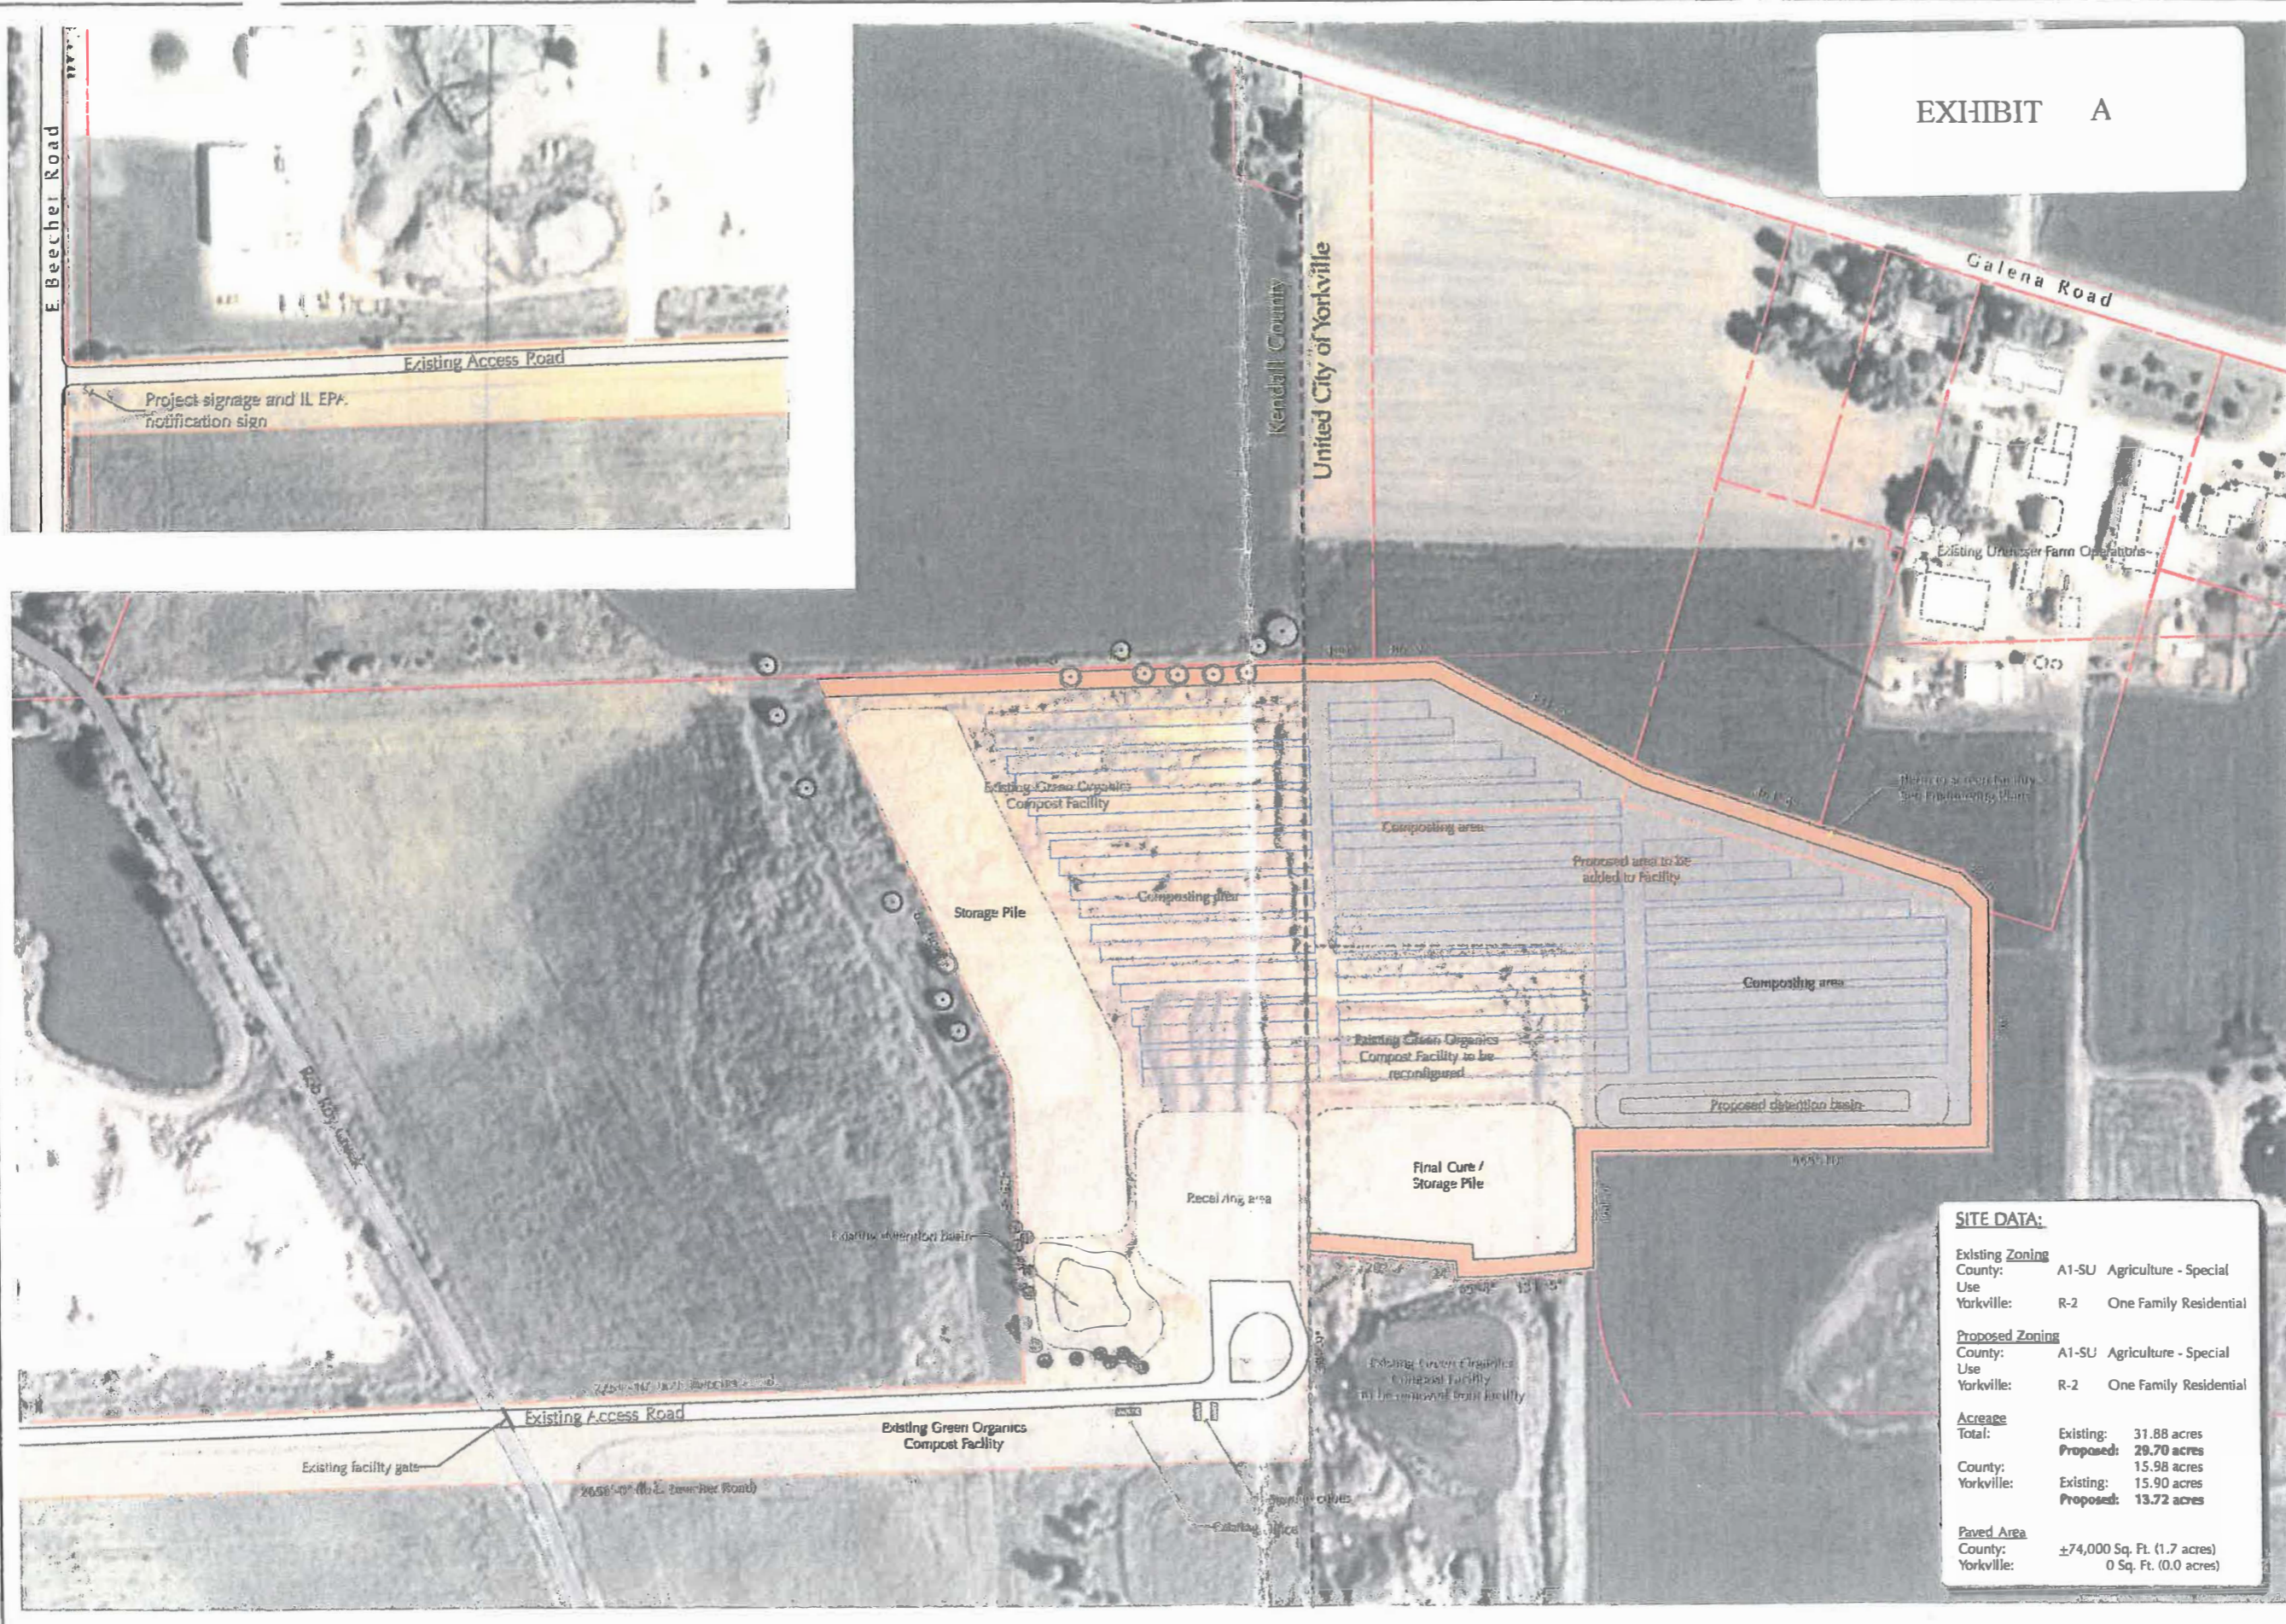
EXHIBIT A

E. Beecher Road

Existing Access Road

Project signage and IL EPA notification sign

Kendall County

United City of Yorkville

Galena Road

Existing Unheuser Farm Operations

Existing Green Organics Compost Facility

Composting area

Proposed area to be added to facility

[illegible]

Storage Pile

Composting area

Composting area

Existing Green Organics Compost Facility to be reconfigured

Proposed detention basin

Final Cure / Storage Pile

Receiving area

Existing detention basin

Existing Green Organics Compost Facility to be removed from facility

Existing Access Road

Existing Green Organics Compost Facility

Existing facility gate

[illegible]

Existing office

SITE DATA:

Existing Zoning
County: A1-SU Agriculture - Special Use
Yorkville: R-2 One Family Residential

Proposed Zoning
County: A1-SU Agriculture - Special Use
Yorkville: R-2 One Family Residential

Acreage
Total: Existing: 31.88 acres
Proposed: 29.70 acres
County: 15.98 acres
Yorkville: Existing: 15.90 acres
Proposed: 13.72 acres

Paved Area
County: ±74,000 Sq. Ft. (1.7 acres)
Yorkville: 0 Sq. Ft. (0.0 acres)